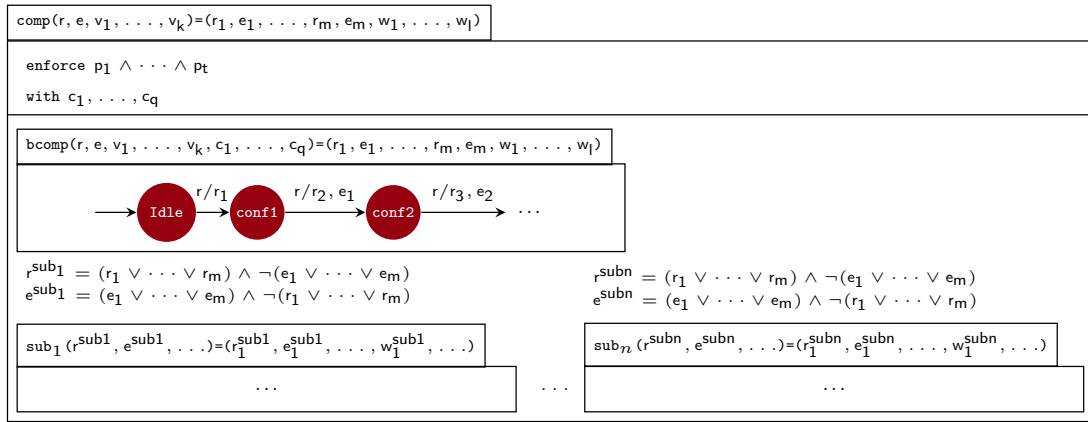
comp$(r, e, v_1, \ldots, v_k)$=$(r_1, e_1, \ldots, r_m, e_m, w_1, \ldots, w_l)$

enforce $p_1 \wedge \cdots \wedge p_t$

with $c_1, \ldots, c_q$

bcomp$(r, e, v_1, \ldots, v_k, c_1, \ldots, c_q)$=$(r_1, e_1, \ldots, r_m, e_m, w_1, \ldots, w_l)$

Idle $r/r_1$ conf1 $r/r_2, e_1$ conf2 $r/r_3, e_2$ $\cdots$

$r^{sub_1} = (r_1 \vee \cdots \vee r_m) \wedge \neg(e_1 \vee \cdots \vee e_m)$
$e^{sub_1} = (e_1 \vee \cdots \vee e_m) \wedge \neg(r_1 \vee \cdots \vee r_m)$

$r^{subn} = (r_1 \vee \cdots \vee r_m) \wedge \neg(e_1 \vee \cdots \vee e_m)$
$e^{subn} = (e_1 \vee \cdots \vee e_m) \wedge \neg(r_1 \vee \cdots \vee r_m)$

sub$_1(r^{sub1}, e^{sub1}, \ldots)$=$(r_1^{sub1}, e_1^{sub1}, \ldots, w_1^{sub1}, \ldots)$

$\cdots$

$\cdots$

sub$_n(r^{subn}, e^{subn}, \ldots)$=$(r_1^{subn}, e_1^{subn}, \ldots, w_1^{subn}, \ldots)$

$\cdots$